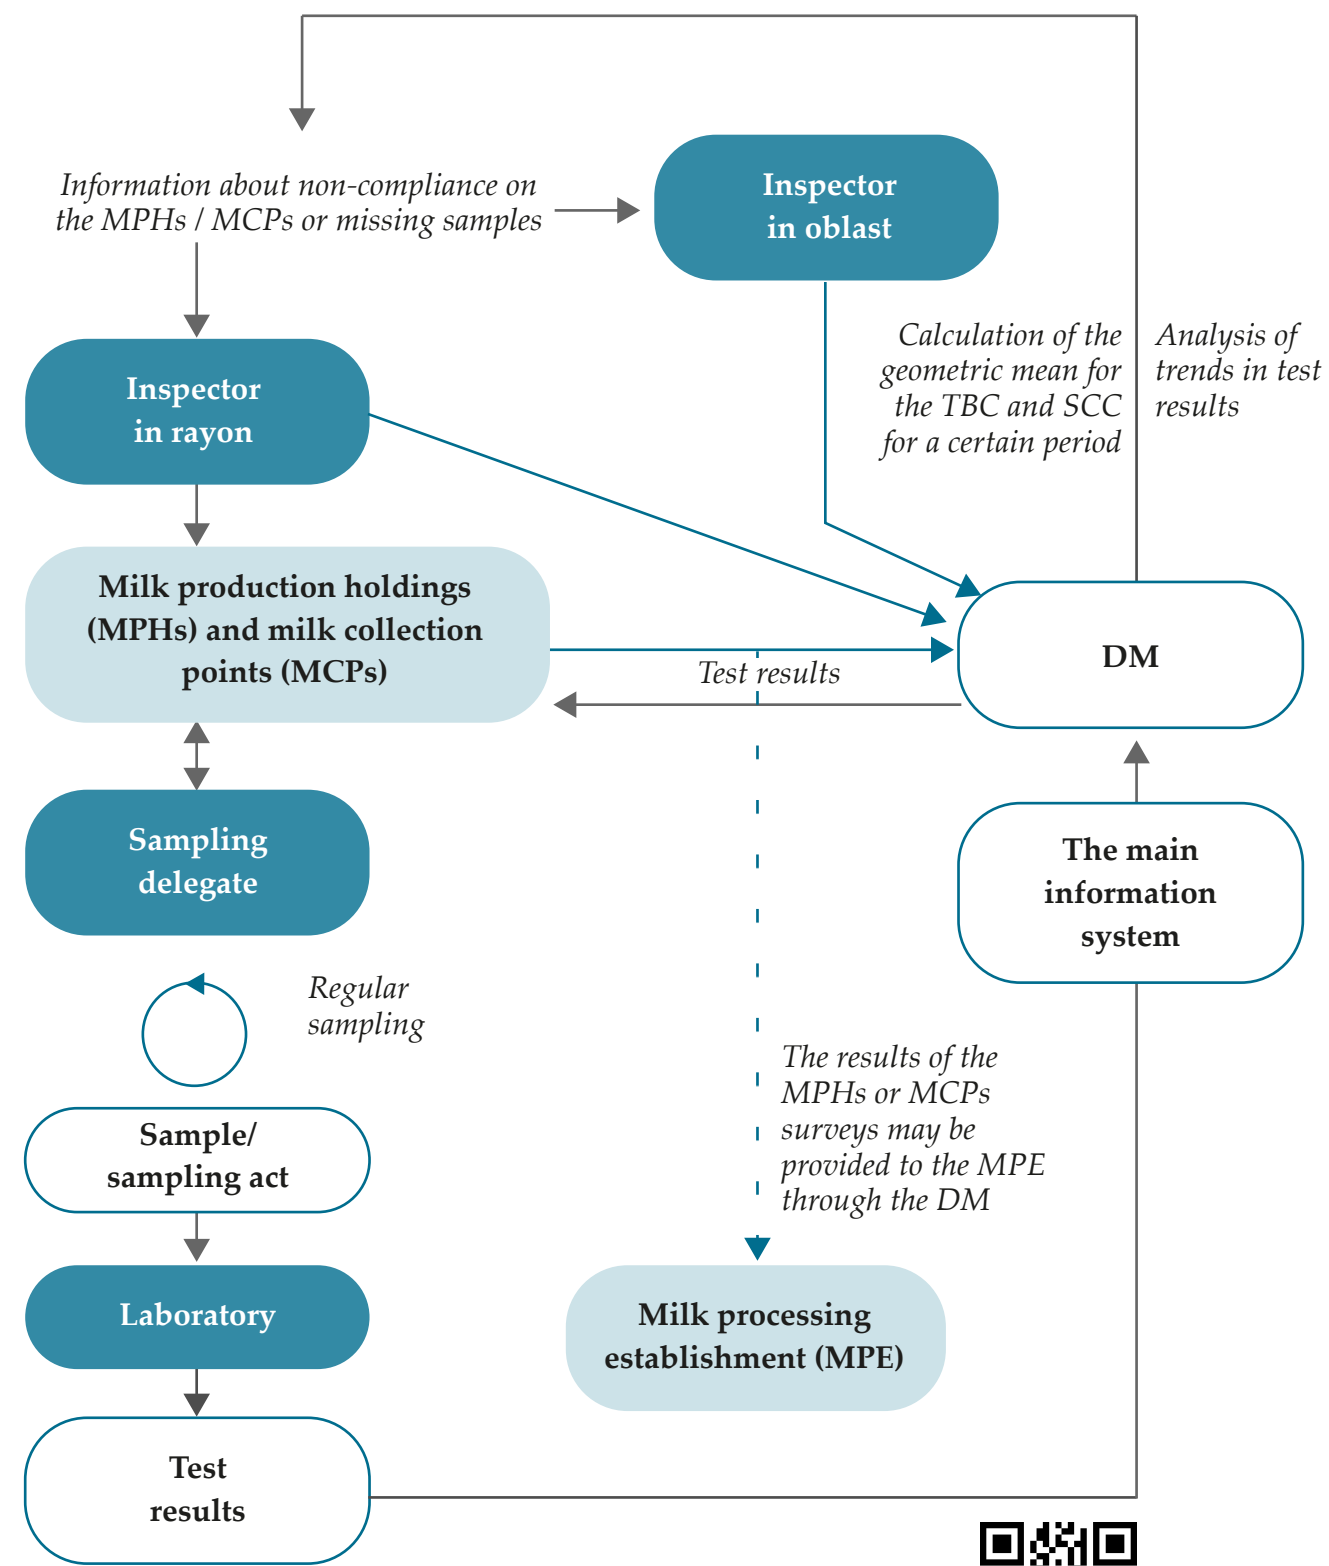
Information about non-compliance on the MPHs / MCPs or missing samples

Inspector in oblast

Inspector in rayon

Calculation of the geometric mean for the TBC and SCC for a certain period

Analysis of trends in test results

Milk production holdings (MPHs) and milk collection points (MCPs)

DM

Test results

Sampling delegate

The main information system

Regular sampling

Sample/ sampling act

The results of the MPHs or MCPs surveys may be provided to the MPE through the DM

Laboratory

Milk processing establishment (MPE)

Test results